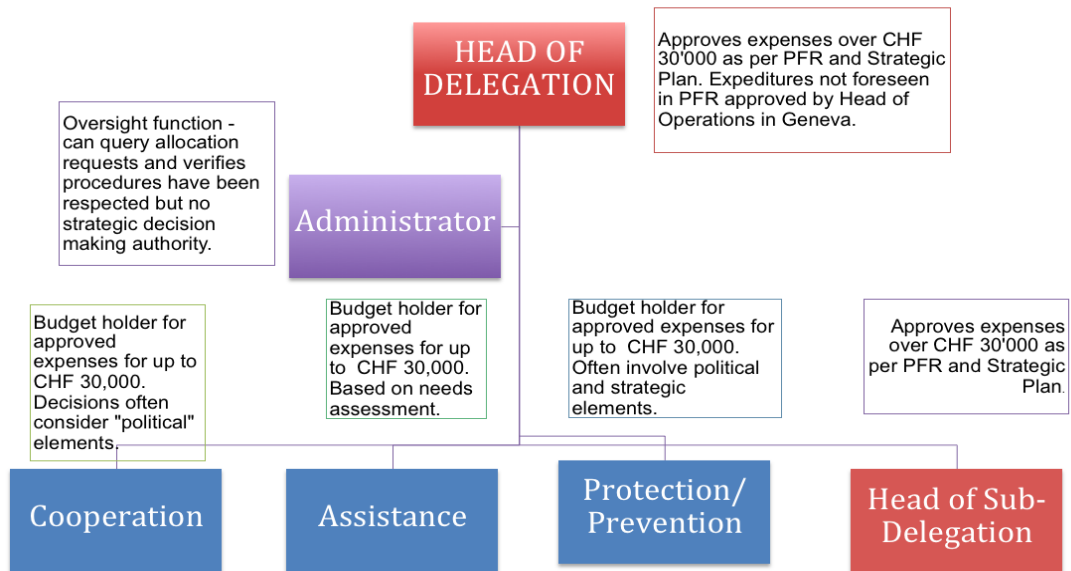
HEAD OF DELEGATION

Approves expenses over CHF 30'000 as per PFR and Strategic Plan. Expeditures not foreseen in PFR approved by Head of Operations in Geneva.

Oversight function - can query allocation requests and verifies procedures have been respected but no strategic decision making authority.

Administrator

Budget holder for approved expenses for up to CHF 30,000. Decisions often consider "political" elements.

Budget holder for approved expenses for up to CHF 30,000. Based on needs assessment.

Budget holder for approved expenses for up to CHF 30,000. Often involve political and strategic elements.

Approves expenses over CHF 30'000 as per PFR and Strategic Plan.

Cooperation

Assistance

Protection/ Prevention

Head of Sub-Delegation